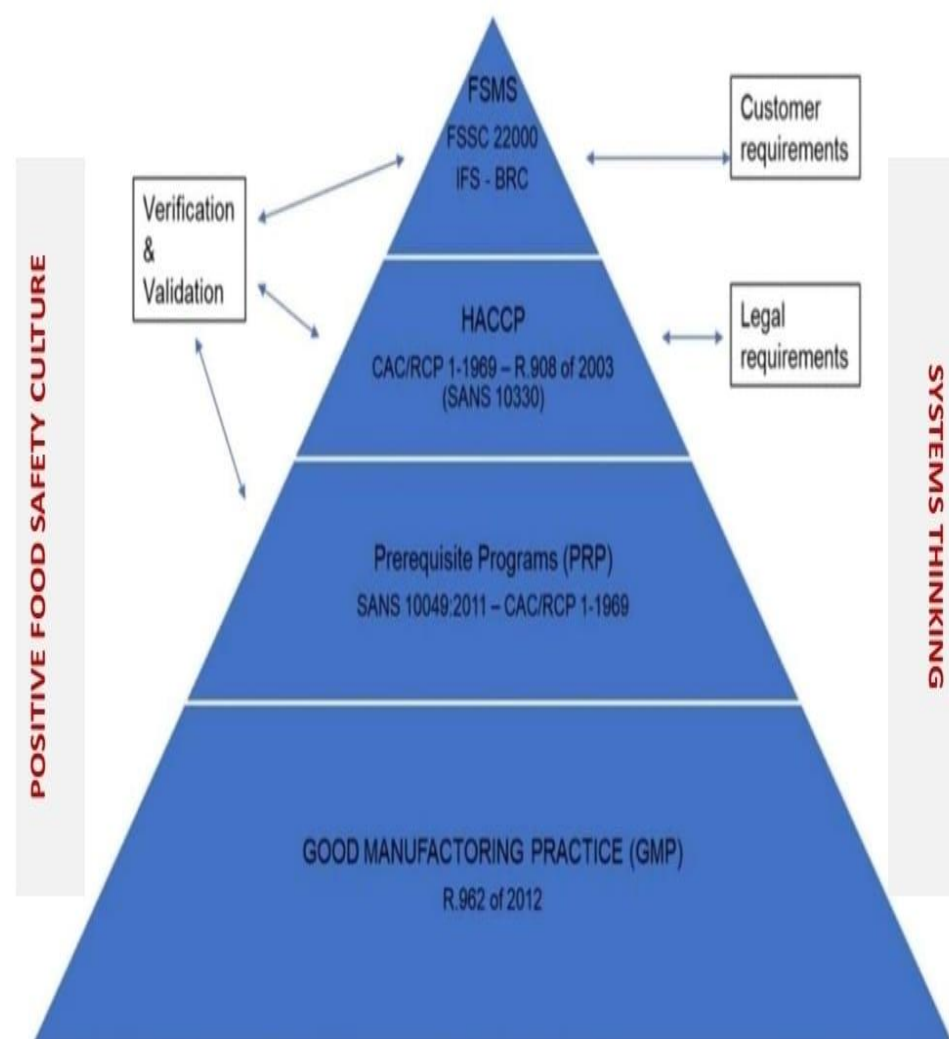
POSITIVE FOOD SAFETY CULTURE

FSMS
FSSC 22000
IFS - BRC

Customer requirements

Verification & Validation

HACCP
CAC/RCP 1-1969 – R.908 of 2003
(SANS 10330)

Legal requirements

Prerequisite Programs (PRP)
SANS 10049:2011 – CAC/RCP 1-1969

GOOD MANUFACTORING PRACTICE (GMP)
R.962 of 2012

SYSTEMS THINKING